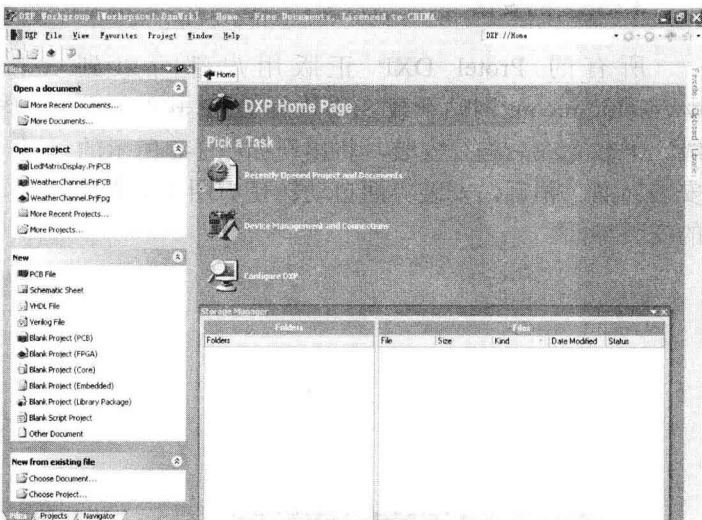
DXP Workgroup [Workspace1.DsnWrk] - Home - Free Documents, Licensed to CHINA

DXP File View Favorites Project Window Help

DXP://Home

Files

Open a document
More Recent Documents...
More Documents...

Open a project
LedMatrixDisplay.PrjPCB
WeatherChannel.PrjPCB
WeatherChannel.PrjFpg
More Recent Projects...
More Projects...

New
PCB File
Schematic Sheet
VHDL File
Verilog File
Blank Project (PCB)
Blank Project (FPGA)
Blank Project (Core)
Blank Project (Embedded)
Blank Project (Library Package)
Blank Script Project
Other Document

New from existing file
Choose Document...
Choose Project...

Files Projects Navigator

Home

DXP Home Page

Pick a Task

Recently Opened Project and Documents

Device Management and Connections

Configure DXP

Storage Manager

| Folders |
|---|
| Folders |

| File | Size | Kind | Date Modified | Status |
|---|---|---|---|---|

Favorites Clipboard Libraries